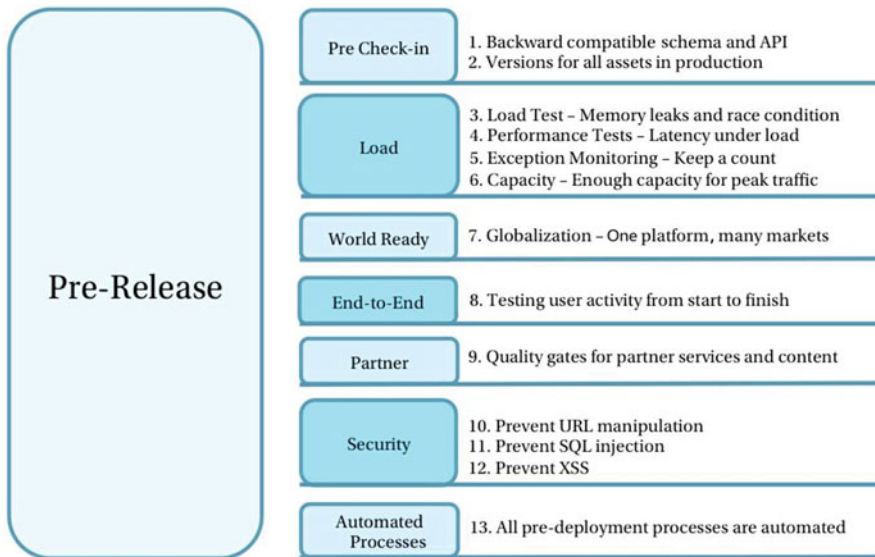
Pre-Release

Pre Check-in
1. Backward compatible schema and API
2. Versions for all assets in production

Load
3. Load Test – Memory leaks and race condition
4. Performance Tests – Latency under load
5. Exception Monitoring – Keep a count
6. Capacity – Enough capacity for peak traffic

World Ready
7. Globalization – One platform, many markets

End-to-End
8. Testing user activity from start to finish

Partner
9. Quality gates for partner services and content

Security
10. Prevent URL manipulation
11. Prevent SQL injection
12. Prevent XSS

Automated Processes
13. All pre-deployment processes are automated